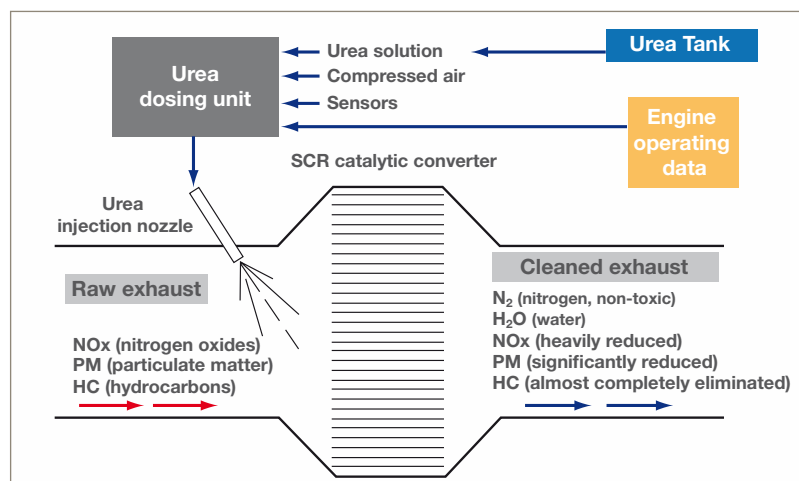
Urea dosing unit

Urea solution
Compressed air
Sensors

Urea Tank

Engine operating data

SCR catalytic converter

Urea injection nozzle

Raw exhaust

NOx (nitrogen oxides)
PM (particulate matter)
HC (hydrocarbons)

Cleaned exhaust

$N_2$ (nitrogen, non-toxic)
$H_2O$ (water)
NOx (heavily reduced)
PM (significantly reduced)
HC (almost completely eliminated)